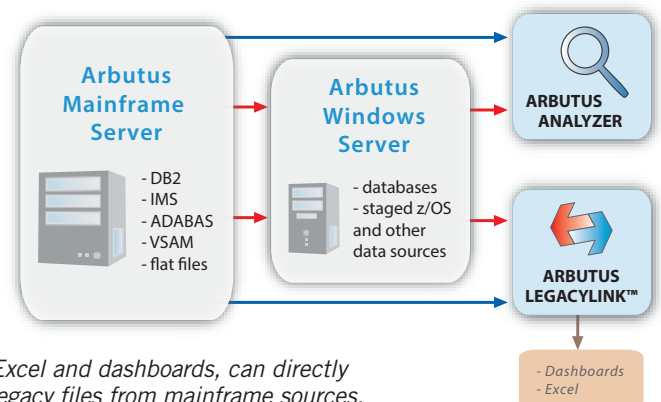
Arbutus Mainframe Server

- DB2
- IMS
- ADABAS
- VSAM
- flat files

Arbutus Windows Server

- databases
- staged z/OS and other data sources

ARBUTUS ANALYZER

ARBUTUS LEGACYLINK™

- Dashboards
- Excel

Excel and dashboards, can directly
legacy files from mainframe sources.